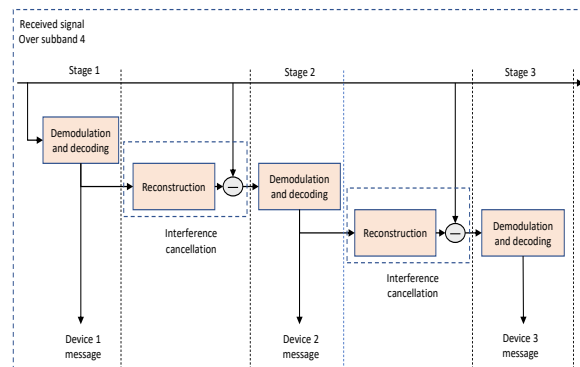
Received signal
Over subband 4

Stage 1

Stage 2

Stage 3

Demodulation and decoding

Reconstruction

Interference cancellation

Demodulation and decoding

Reconstruction

Interference cancellation

Demodulation and decoding

Device 1 message

Device 2 message

Device 3 message